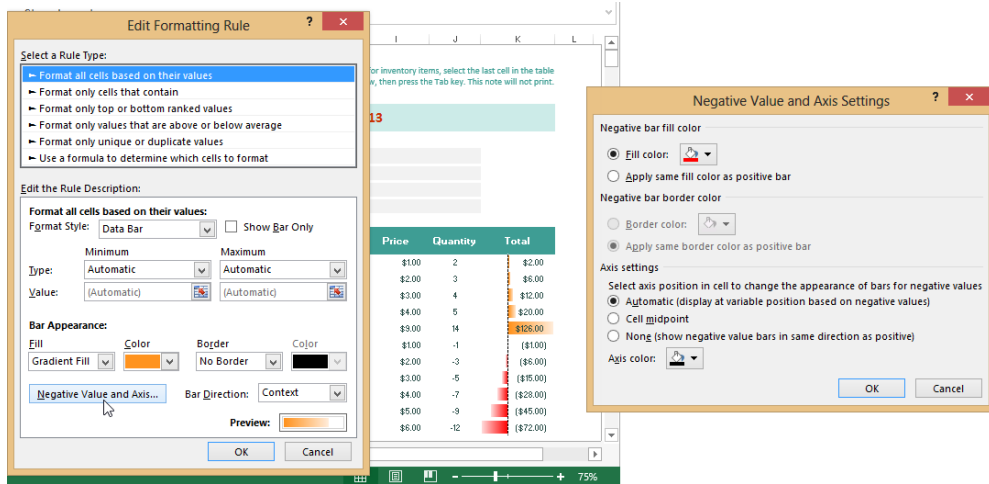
Edit Formatting Rule

Select a Rule Type:

► Format all cells based on their values
► Format only cells that contain
► Format only top or bottom ranked values
► Format only values that are above or below average
► Format only unique or duplicate values
► Use a formula to determine which cells to format

Edit the Rule Description:

Format all cells based on their values:

Format Style: Data Bar
Show Bar Only

| | Minimum | Maximum |
|---|---|---|
| Type: | Automatic | Automatic |
| Value: | (Automatic) | (Automatic) |

Bar Appearance:

Fill: Gradient Fill
Color
Border: No Border
Color

Negative Value and Axis...
Bar Direction: Context

Preview:

OK
Cancel

I J K L

or inventory items, select the last cell in the table w, then press the Tab key. This note will not print.

13

| Price | Quantity | Total |
|---|---|---|
| $1.00 | 2 | $2.00 |
| $2.00 | 3 | $6.00 |
| $3.00 | 4 | $12.00 |
| $4.00 | 5 | $20.00 |
| $9.00 | 14 | $126.00 |
| $1.00 | -1 | ($1.00) |
| $2.00 | -3 | ($6.00) |
| $3.00 | -5 | ($15.00) |
| $4.00 | -7 | ($28.00) |
| $5.00 | -9 | ($45.00) |
| $6.00 | -12 | ($72.00) |

75%

Negative Value and Axis Settings

Negative bar fill color

Fill color:
Apply same fill color as positive bar

Negative bar border color

Border color:
Apply same border color as positive bar

Axis settings

Select axis position in cell to change the appearance of bars for negative values

Automatic (display at variable position based on negative values)
Cell midpoint
None (show negative value bars in same direction as positive)

Axis color:

OK
Cancel